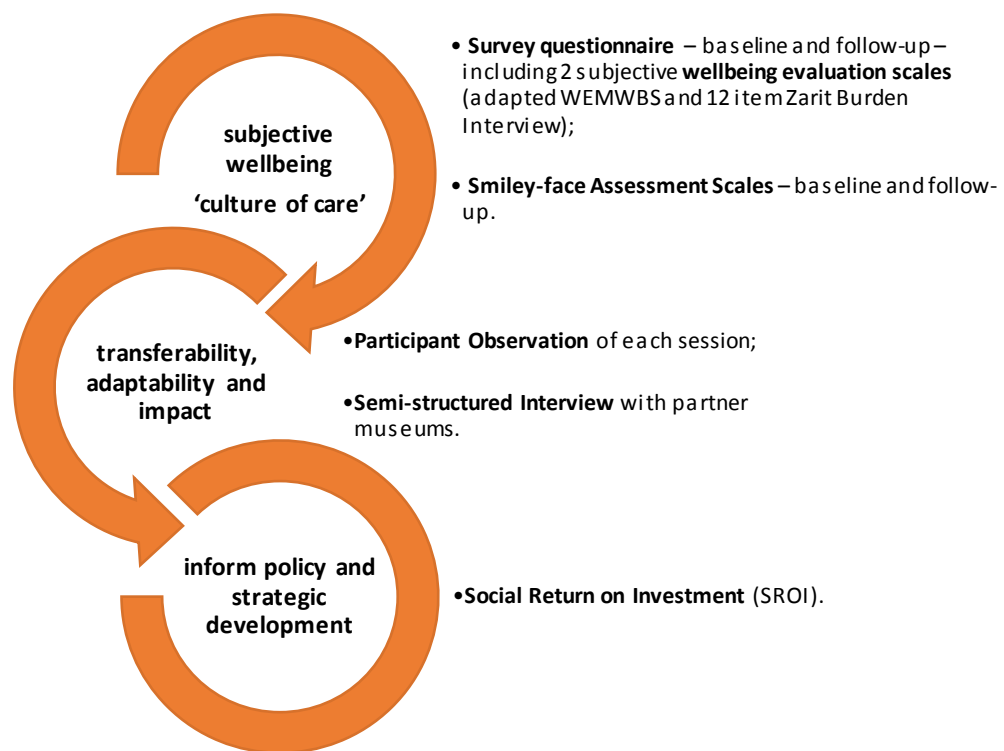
subjective wellbeing
'culture of care'

• **Survey questionnaire** – baseline and follow-up – including 2 subjective **wellbeing evaluation scales** (adapted WEMWBS and 12 item Zarit Burden Interview);

• **Smiley-face Assessment Scales** – baseline and follow-up.

transferability, adaptability and impact

•**Participant Observation** of each session;

•**Semi-structured Interview** with partner museums.

inform policy and strategic development

•**Social Return on Investment** (SROI).